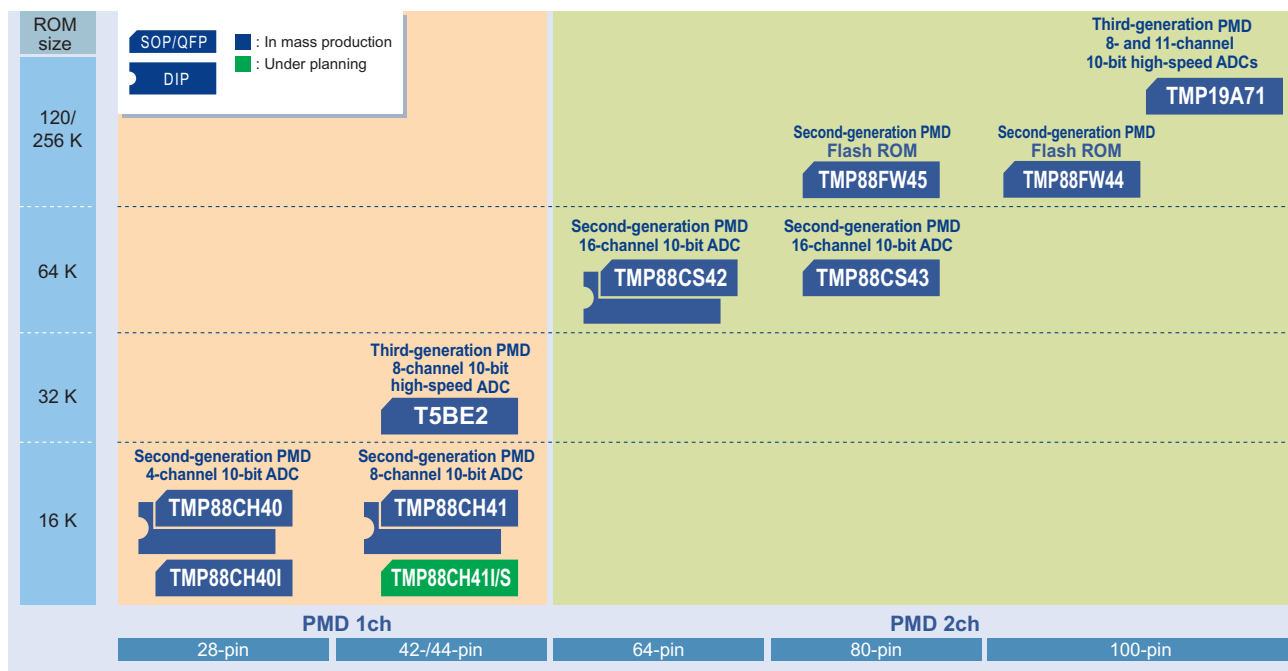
ROM size

SOP/QFP
DIP
: In mass production
: Under planning

120/ 256 K

64 K

32 K

16 K

Third-generation PMD
8- and 11-channel
10-bit high-speed ADCs
TMP19A71

Second-generation PMD
Flash ROM
TMP88FW45

Second-generation PMD
Flash ROM
TMP88FW44

Second-generation PMD
16-channel 10-bit ADC
TMP88CS42

Second-generation PMD
16-channel 10-bit ADC
TMP88CS43

Third-generation PMD
8-channel 10-bit
high-speed ADC
T5BE2

Second-generation PMD
4-channel 10-bit ADC
TMP88CH40
TMP88CH40I

Second-generation PMD
8-channel 10-bit ADC
TMP88CH41
TMP88CH41I/S

PMD 1ch
PMD 2ch

| 28-pin | 42-/44-pin | 64-pin | 80-pin | 100-pin |